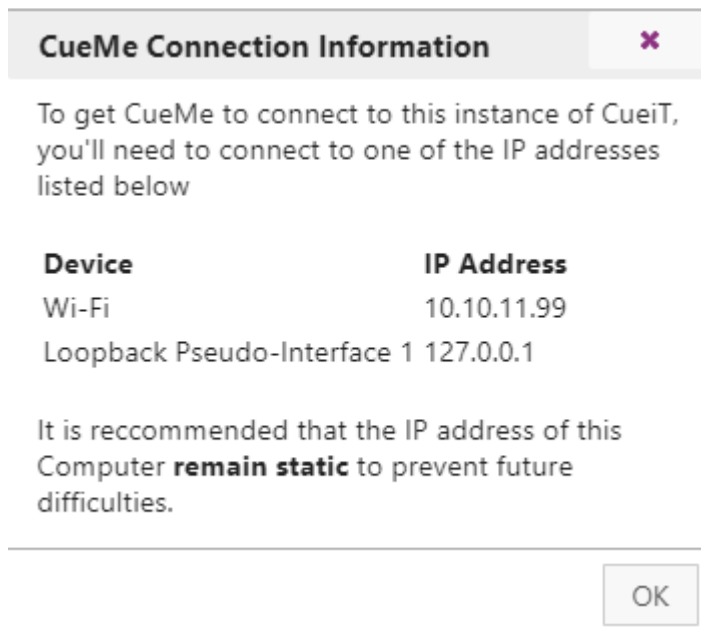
CueMe Connection Information

×

To get CueMe to connect to this instance of CueiT, you'll need to connect to one of the IP addresses listed below

| Device | IP Address |
|---|---|
| Wi-Fi | 10.10.11.99 |
| Loopback Pseudo-Interface 1 | 127.0.0.1 |

It is reccommended that the IP address of this Computer **remain static** to prevent future difficulties.

OK